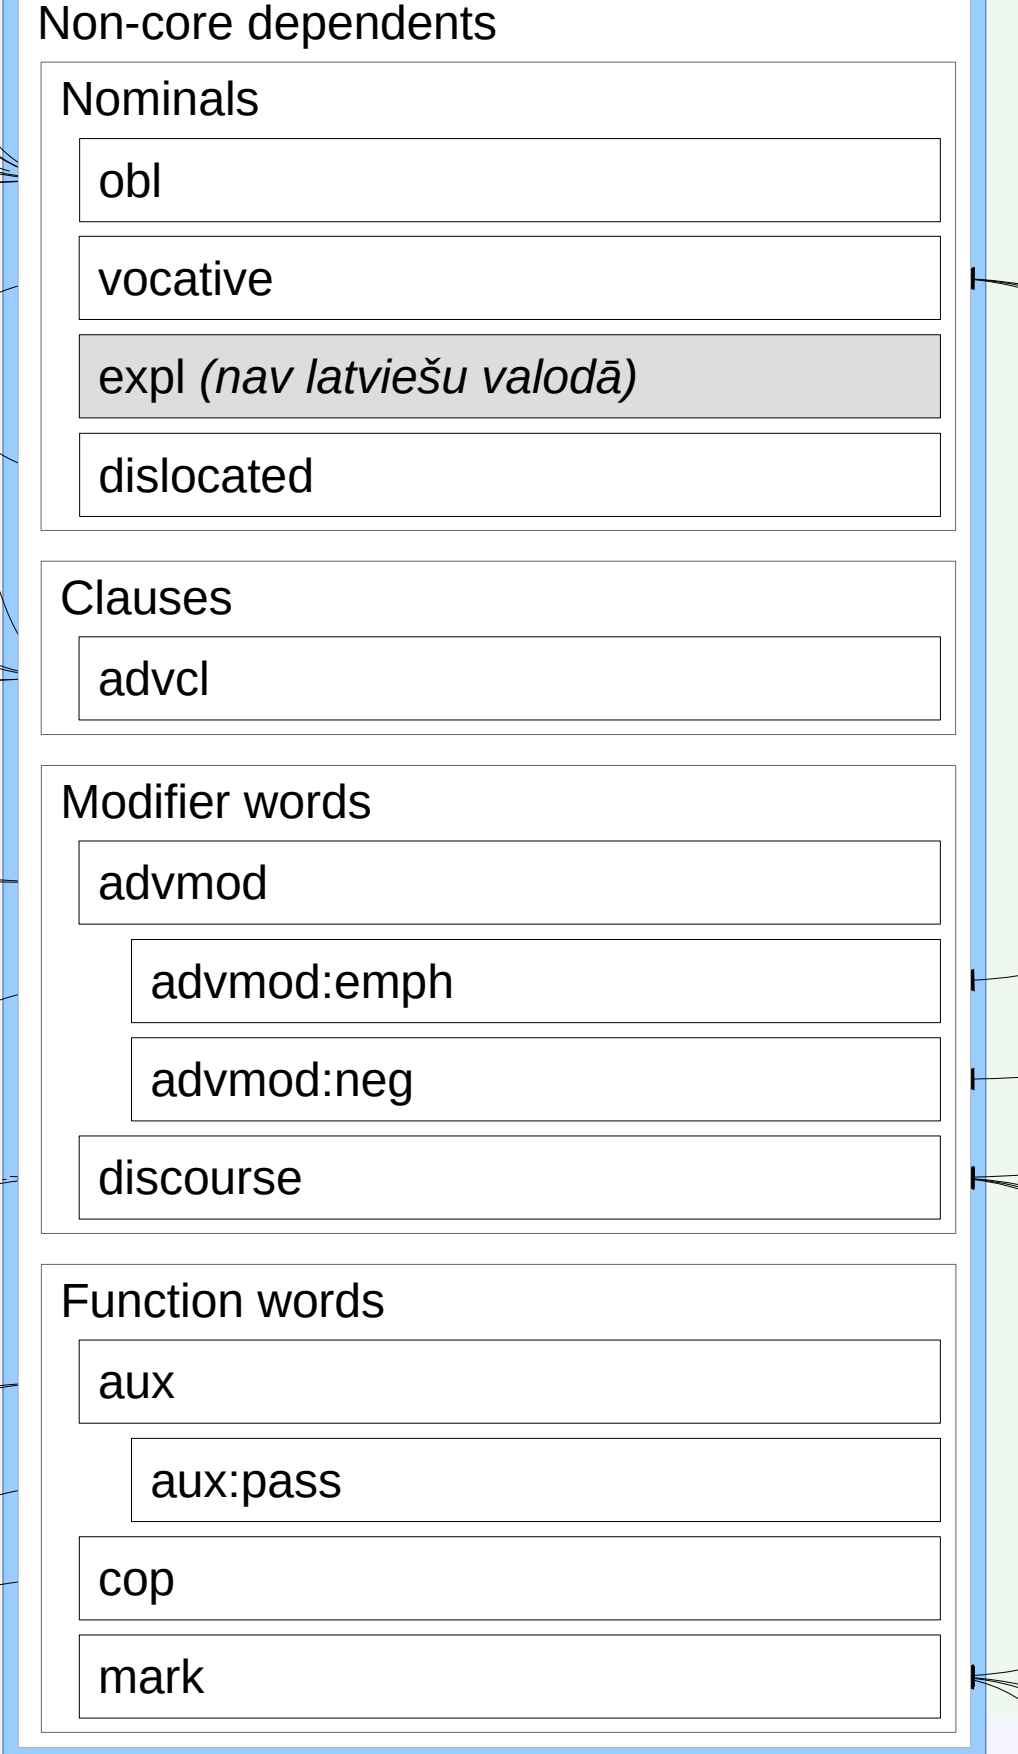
Non-core dependents

Nominals

obl

vocative

expl *(nav latviešu valodā)*

dislocated

Clauses

advcl

Modifier words

advmod

advmod:emph

advmod:neg

discourse

Function words

aux

aux:pass

cop

mark